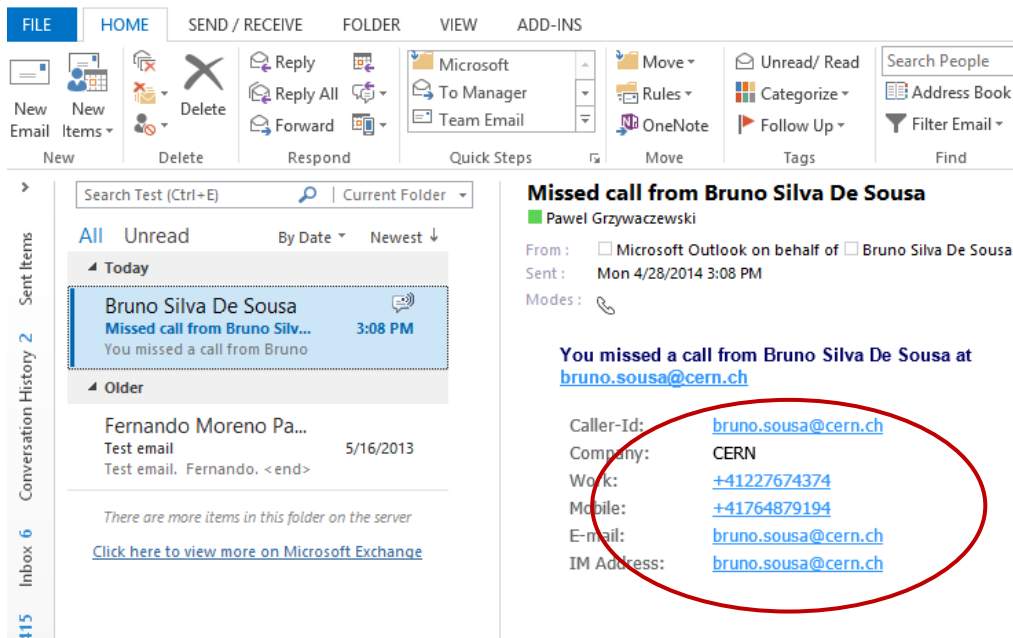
FILE HOME SEND / RECEIVE FOLDER VIEW ADD-INS

New Email New Items New

Delete Delete

Reply Reply All Forward Respond

Microsoft To Manager Team Email Quick Steps

Move Rules OneNote Move

Unread/ Read Categorize Follow Up Tags

Search People Address Book Filter Email Find

Sent Items Conversation History 2 Inbox 6 415

Search Test (Ctrl+E) Current Folder

All Unread By Date Newest

Today

Bruno Silva De Sousa
Missed call from Bruno Silv... 3:08 PM
You missed a call from Bruno

Older

Fernando Moreno Pa...
Test email 5/16/2013
Test email. Fernando. <end>

There are more items in this folder on the server

Click here to view more on Microsoft Exchange

Missed call from Bruno Silva De Sousa
Pawel Grzywaczewski

From : Microsoft Outlook on behalf of Bruno Silva De Sousa
Sent : Mon 4/28/2014 3:08 PM
Modes :

You missed a call from Bruno Silva De Sousa at bruno.sousa@cern.ch

| | |
|---|---|
| Caller-Id: | bruno.sousa@cern.ch |
| Company: | CERN |
| Work: | +41227674374 |
| Mobile: | +41764879194 |
| E-mail: | bruno.sousa@cern.ch |
| IM Address: | bruno.sousa@cern.ch |